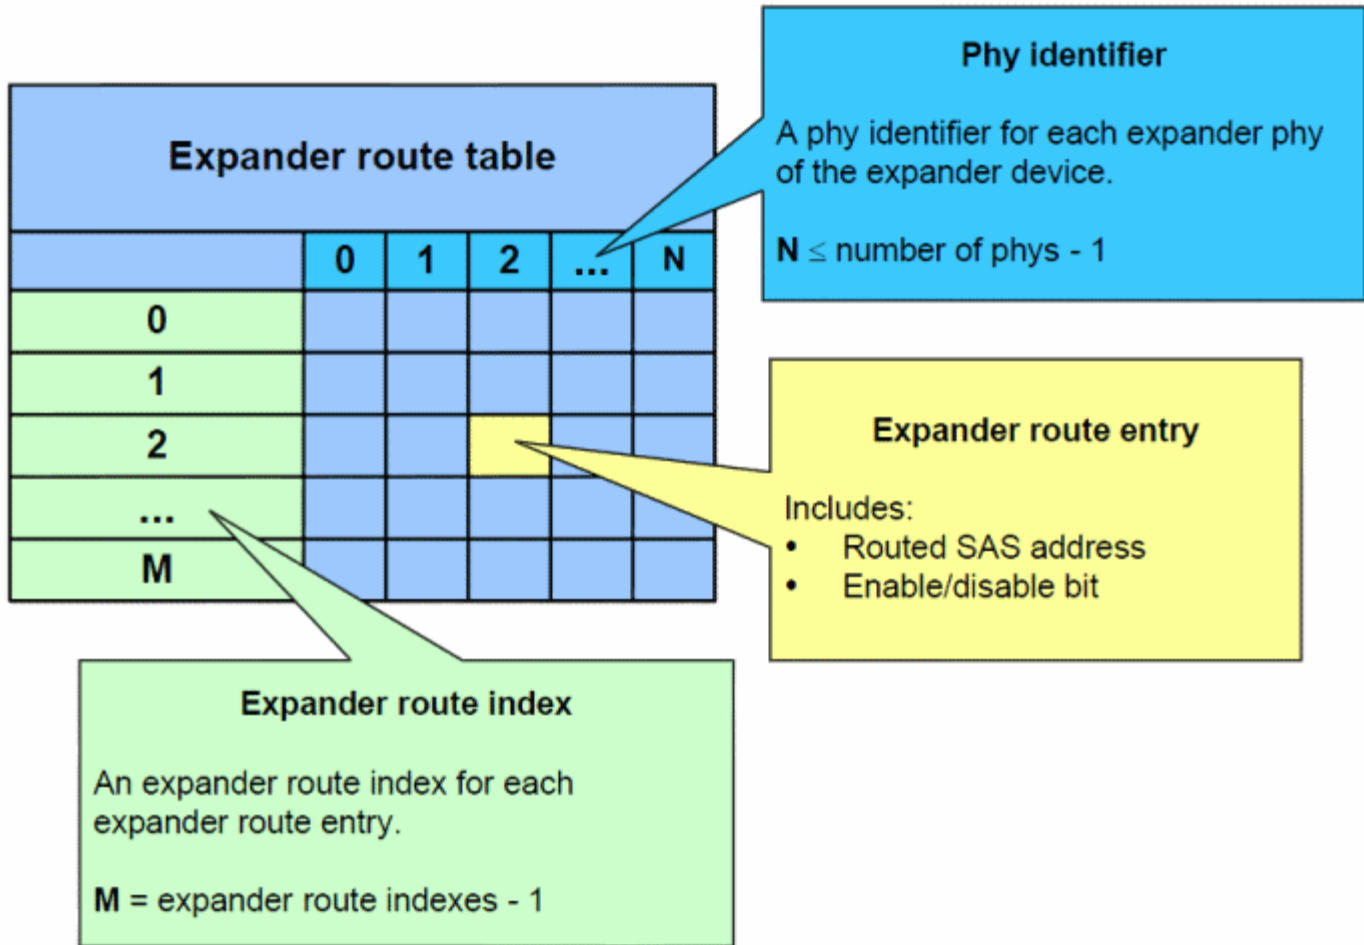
Expander route table

| | 0 | 1 | 2 | ... | N |
|---|---|---|---|---|---|
| 0 | | | | | |
| 1 | | | | | |
| 2 | | | | | |
| ... | | | | | |
| M | | | | | |

Phy identifier

A phy identifier for each expander phy of the expander device.

N $\leq$ number of phys - 1

Expander route entry

Includes:
• Routed SAS address
• Enable/disable bit

Expander route index

An expander route index for each expander route entry.

M = expander route indexes - 1